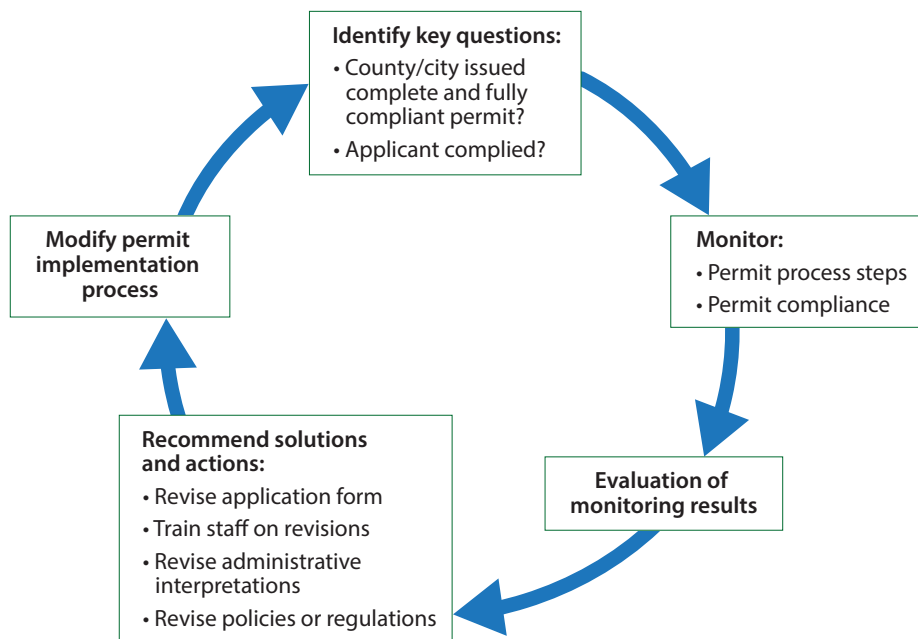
Identify key questions:
• County/city issued complete and fully compliant permit?
• Applicant complied?

Monitor:
• Permit process steps
• Permit compliance

Evaluation of monitoring results

Recommend solutions and actions:
• Revise application form
• Train staff on revisions
• Revise administrative interpretations
• Revise policies or regulations

Modify permit implementation process